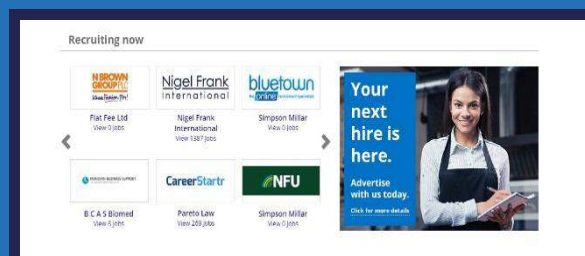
Recruiting now

N BROWN GROUP PLC

Flat Fee Ltd
View 0 Jobs

Nigel Frank International

Nigel Frank International
View 1387 Jobs

bluetown online

Simpson Millar
View 0 Jobs

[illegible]

B C A S Biomed
View 6 Jobs

CareerStartr

Pareto Law
View 269 Jobs

NFU

Simpson Millar
View 0 Jobs

Your next hire is here.

Advertise with us today.

Click for more details